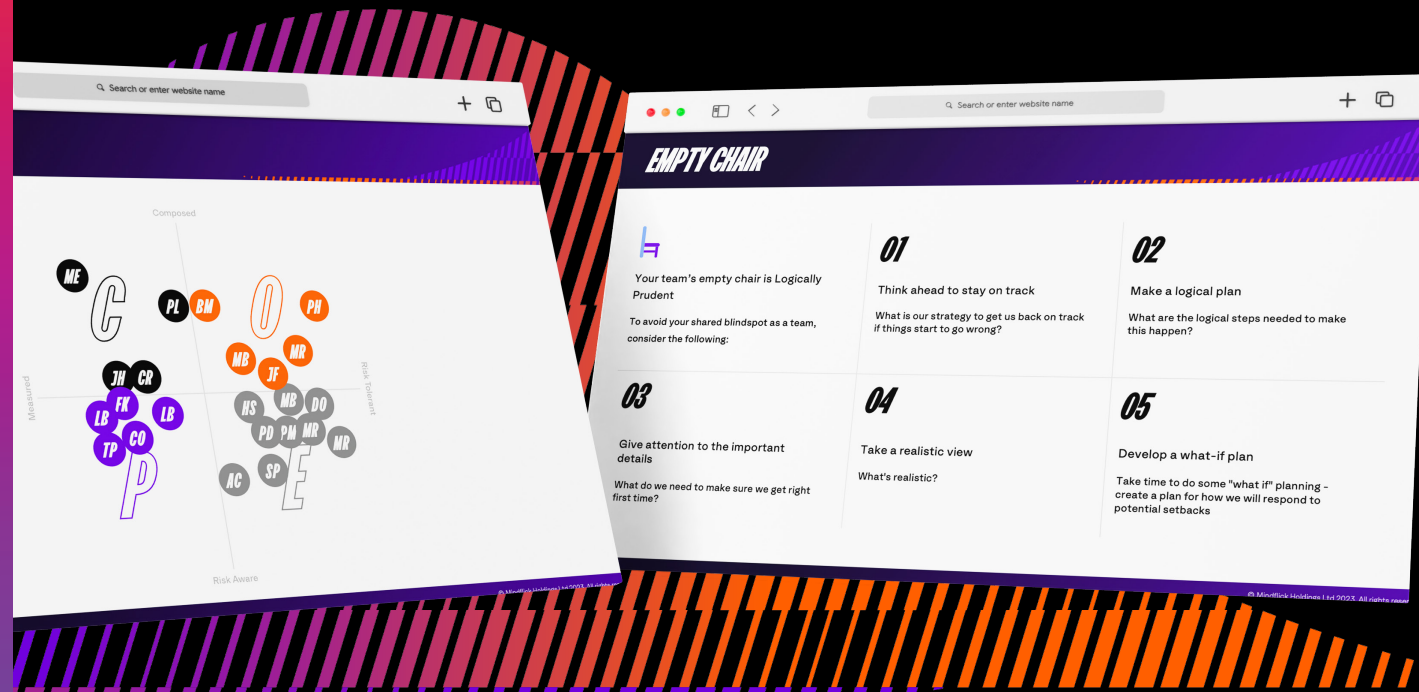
Search or enter website name

Composed

Measured

Risk Tolerant

Risk Aware

ME
C
PL BM
O
PH
MB MR
JF
JH CR
FK
LB LB
CO
TP
P
HS MB DO
PD PM MR
MR
SP
AC
E

© Mindflick Holdings Ltd 2023. All rights

Search or enter website name

EMPTY CHAIR

Your team's empty chair is Logically Prudent

To avoid your shared blindspot as a team, consider the following:

01
Think ahead to stay on track
What is our strategy to get us back on track if things start to go wrong?

02
Make a logical plan
What are the logical steps needed to make this happen?

03
Give attention to the important details
What do we need to make sure we get right first time?

04
Take a realistic view
What's realistic?

05
Develop a what-if plan
Take time to do some "what if" planning - create a plan for how we will respond to potential setbacks

© Mindflick Holdings Ltd 2023. All rights reser